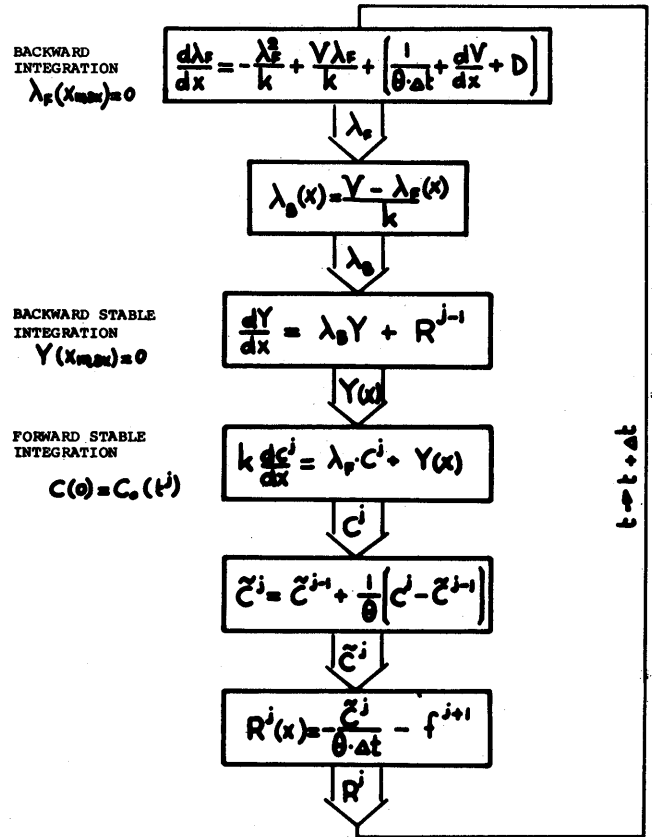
BACKWARD INTEGRATION
$\lambda_F(x_{max})=0$

$\frac{d\lambda_F}{dx}=-\frac{\lambda_F^2}{k}+\frac{V\lambda_F}{k}+\left(\frac{1}{\theta\cdot\Delta t}+\frac{dV}{dx}+D\right)$

$\lambda_F$

$\lambda_B(x)=\frac{V-\lambda_F(x)}{k}$

$\lambda_B$

BACKWARD STABLE INTEGRATION
$Y(x_{max})=0$

$\frac{dY}{dx}=\lambda_B Y+R^{j-1}$

$Y(x)$

FORWARD STABLE INTEGRATION
$C(0)=C_0(t^j)$

$k\frac{dC^j}{dx}=\lambda_F\cdot C^j+Y(x)$

$C^j$

$\tilde{C}^j=\tilde{C}^{j-1}+\frac{1}{\theta}\left(C^j-\tilde{C}^{j-1}\right)$

$\tilde{C}^j$

$R^j(x)=-\frac{\tilde{C}^j}{\theta\cdot\Delta t}-f^{j+1}$

$R^j$

$t \rightarrow t+\Delta t$